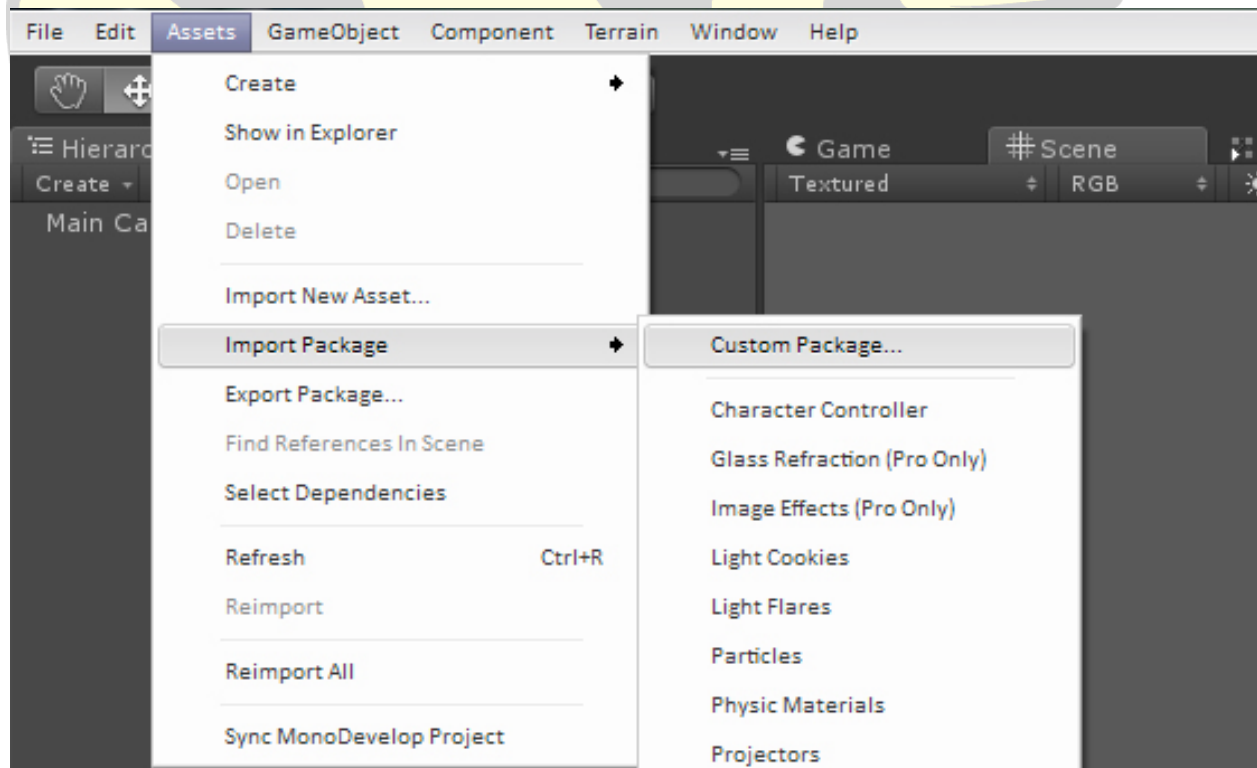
File Edit Assets GameObject Component Terrain Window Help

Hierarc
Create
Main Ca

Create
Show in Explorer
Open
Delete
Import New Asset...
Import Package
Export Package...
Find References In Scene
Select Dependencies
Refresh Ctrl+R
Reimport
Reimport All
Sync MonoDevelop Project

Game
Scene
Textured
RGB

Custom Package...
Character Controller
Glass Refraction (Pro Only)
Image Effects (Pro Only)
Light Cookies
Light Flares
Particles
Physic Materials
Projectors